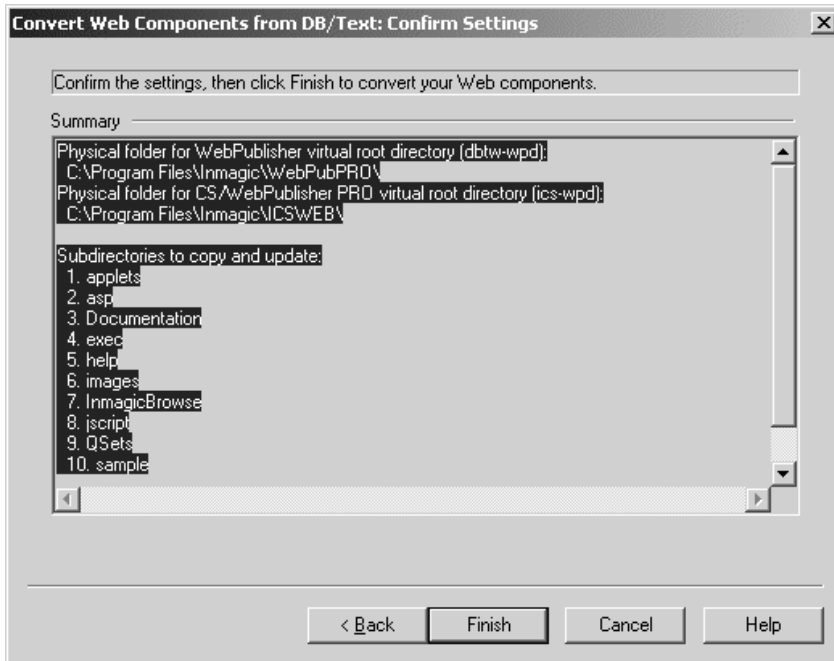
Convert Web Components from DB/Text: Confirm Settings

Confirm the settings, then click Finish to convert your Web components.

Summary

Physical folder for WebPublisher virtual root directory (dbtw-wpd):
C:\Program Files\Inmagic\WebPubPRO\
Physical folder for CS/WebPublisher PRO virtual root directory (ics-wpd):
C:\Program Files\Inmagic\ICSWEB\

Subdirectories to copy and update:
1. applets
2. asp
3. Documentation
4. exec
5. help
6. images
7. InmagicBrowse
8. jscript
9. QSets
10. sample

< Back | Finish | Cancel | Help